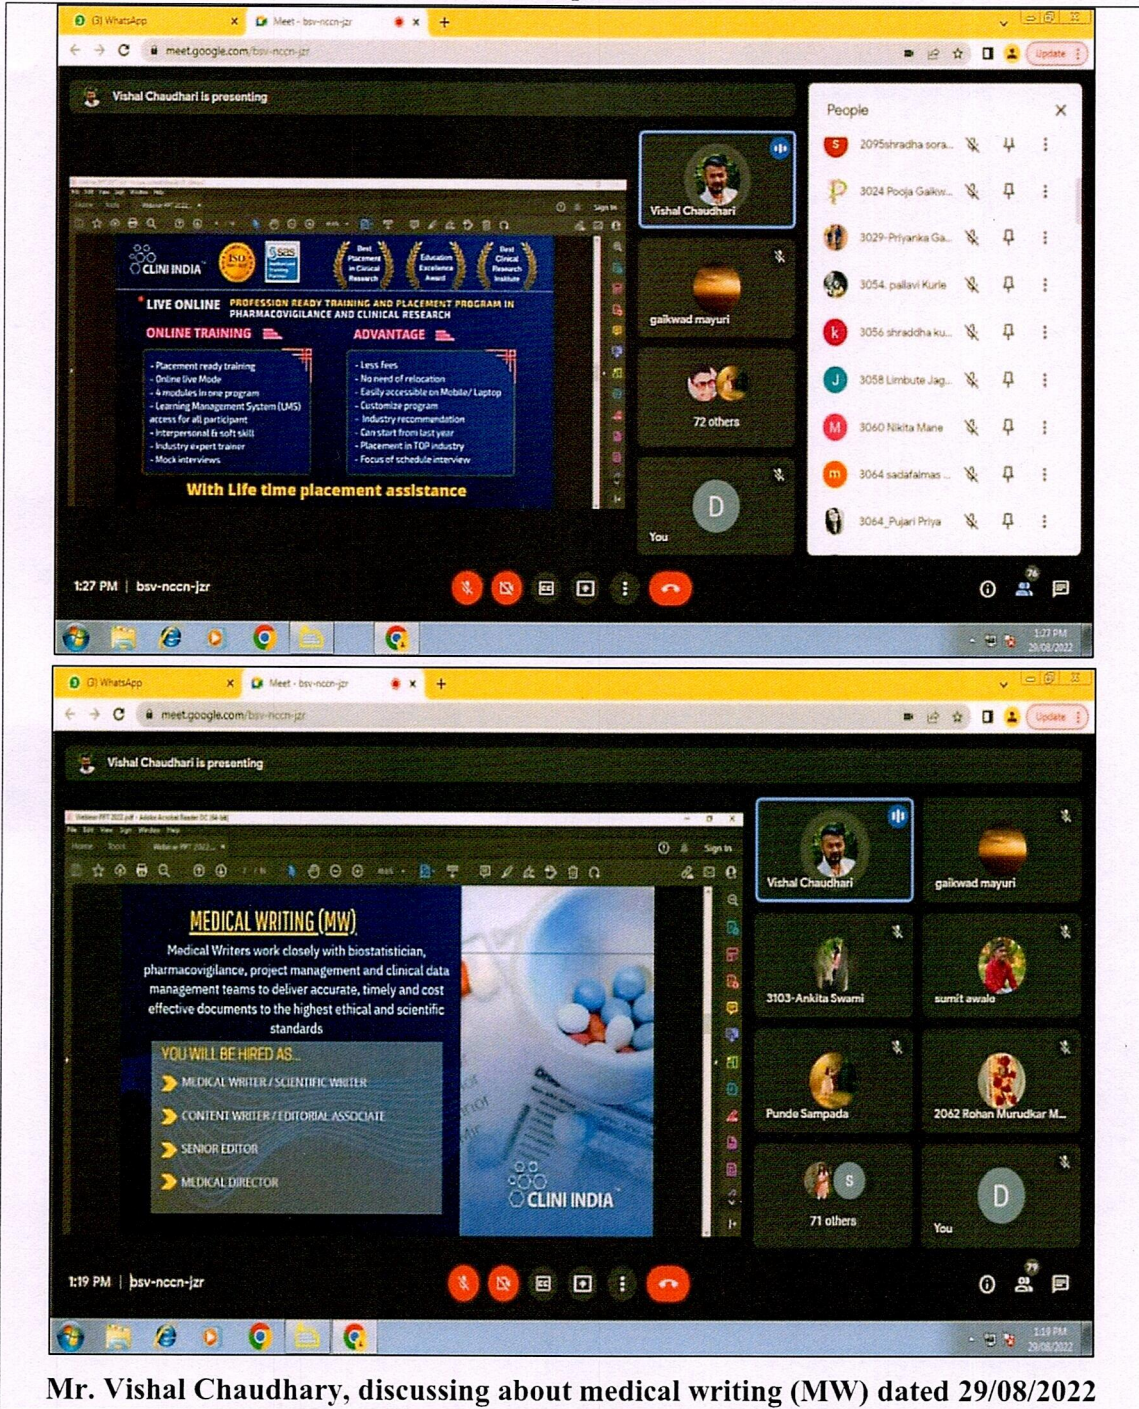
(3) WhatsApp
Meet - bsv-nccn-jzr
meet.google.com/bsv-nccn-jzr
Update

Vishal Chaudhari is presenting

CLINI INDIA
Best Placement in Clinical Research
Education Excellence Award
Best Clinical Research Institute

LIVE ONLINE PROFESSION READY TRAINING AND PLACEMENT PROGRAM IN PHARMACOVIGILANCE AND CLINICAL RESEARCH

ONLINE TRAINING
- Placement ready training
- Online live Mode
- 4 modules in one program
- Learning Management System (LMS) access for all participant
- Interpersonal & soft skill
- Industry expert trainer
- Mock interviews

ADVANTAGE
- Less fees
- No need of relocation
- Easily accessible on Mobile/ Laptop
- Customize program
- Industry recommendation
- Can start from last year
- Placement in TOP industry
- Focus of schedule interview

With Life time placement assistance

Vishal Chaudhari
gaikwad mayuri
72 others
You

People
2095shradha sora...
3024 Pooja Gaikw...
3029-Priyanka Ga...
3054. pallavi Kurle
3056 shraddha ku...
3058 Limbute Jag...
3060 Nikita Mane
3064 sadafalmas...
3064_Pujari Priya

1:27 PM | bsv-nccn-jzr
76
1:27 PM
29/08/2022

(3) WhatsApp
Meet - bsv-nccn-jzr
meet.google.com/bsv-nccn-jzr
Update

Vishal Chaudhari is presenting

MEDICAL WRITING (MW)
Medical Writers work closely with biostatistician, pharmacovigilance, project management and clinical data management teams to deliver accurate, timely and cost effective documents to the highest ethical and scientific standards
YOU WILL BE HIRED AS...
MEDICAL WRITER / SCIENTIFIC WRITER
CONTENT WRITER / EDITORIAL ASSOCIATE
SENIOR EDITOR
MEDICAL DIRECTOR
CLINI INDIA

Vishal Chaudhari
gaikwad mayuri
3103-Ankita Swami
sumit awale
Punde Sampada
2062 Rohan Murudkar M...
71 others
You

1:19 PM | bsv-nccn-jzr
79
1:19 PM
29/08/2022

Mr. Vishal Chaudhary, discussing about medical writing (MW) dated 29/08/2022